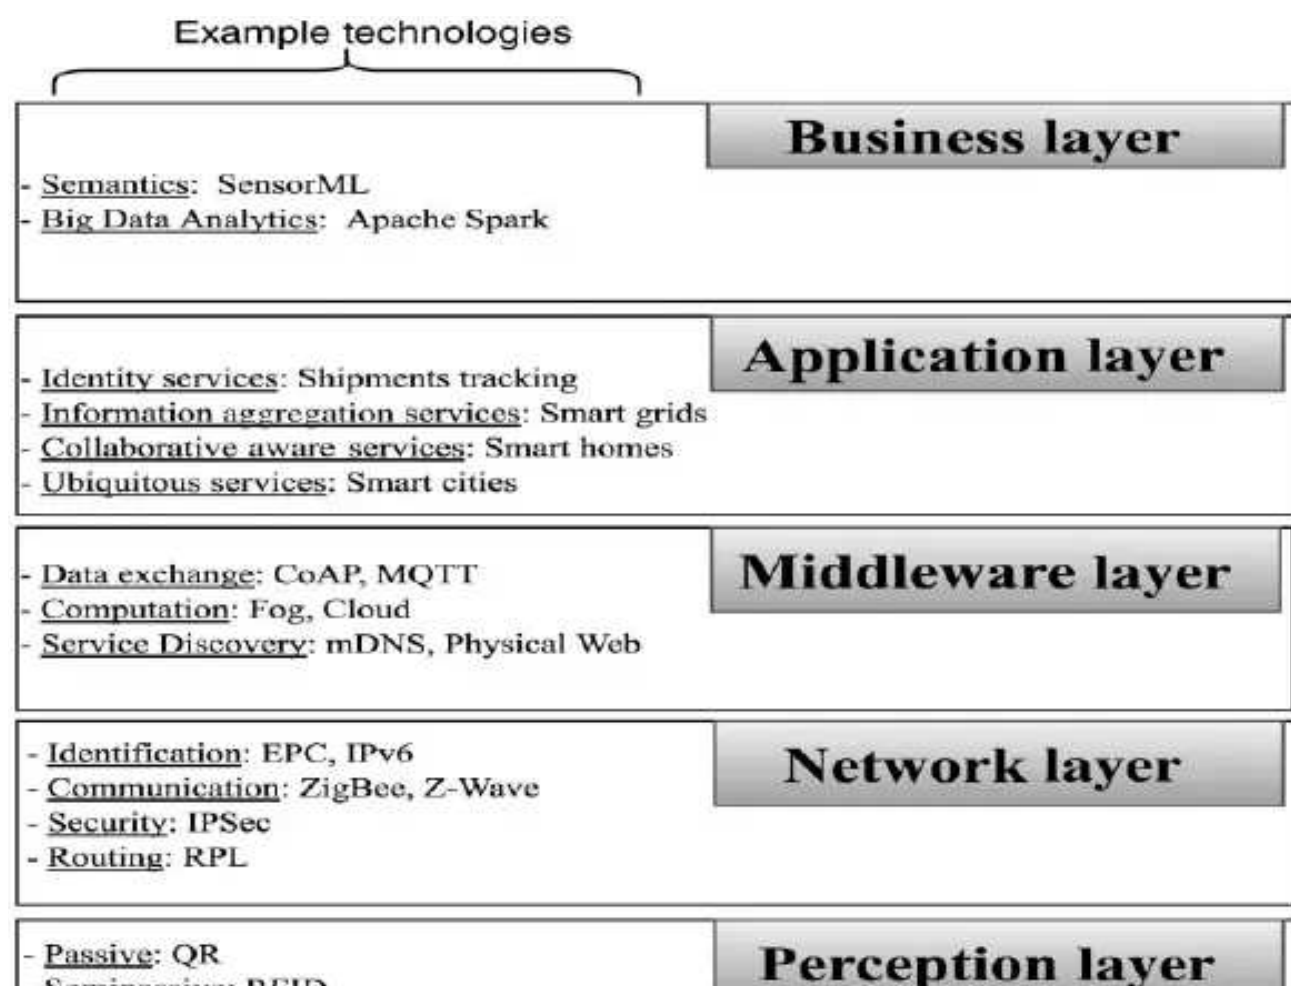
Example technologies

Business layer

- Semantics: SensorML
- Big Data Analytics: Apache Spark

Application layer

- Identity services: Shipments tracking
- Information aggregation services: Smart grids
- Collaborative aware services: Smart homes
- Ubiquitous services: Smart cities

Middleware layer

- Data exchange: CoAP, MQTT
- Computation: Fog, Cloud
- Service Discovery: mDNS, Physical Web

Network layer

- Identification: EPC, IPv6
- Communication: ZigBee, Z-Wave
- Security: IPSec
- Routing: RPL

Perception layer

- Passive: QR
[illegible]